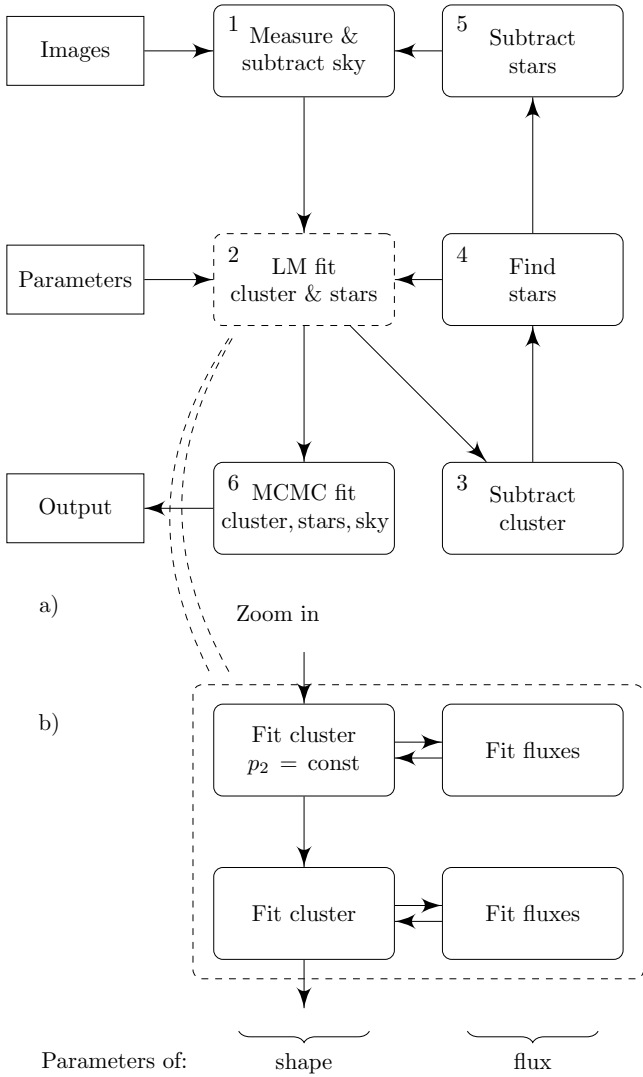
Images

1 Measure & subtract sky

5 Subtract stars

Parameters

2 LM fit cluster & stars

4 Find stars

Output

6 MCMC fit cluster, stars, sky

3 Subtract cluster

a)

Zoom in

b)

Fit cluster $p_2$ = const

Fit fluxes

Fit cluster

Fit fluxes

Parameters of: shape flux